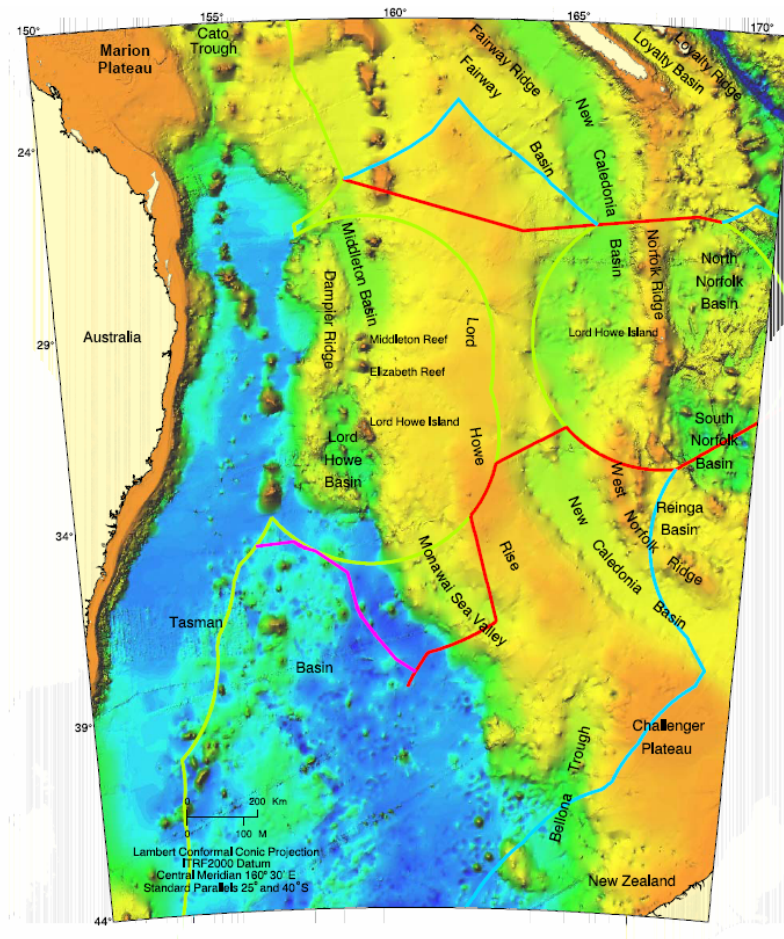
150°
155°
160°
165°
170°
Marion Plateau
Cato Trough
Fairway Ridge
Fairway Basin
New Caledonia Basin
Loyalty Basin
Loyalty Ridge
24°
Middleton Basin
Dampier Ridge
Norfolk Ridge
North Norfolk Basin
Australia
29°
Middleton Reef
Elizabeth Reef
Lord Howe Island
Lord Howe Island
Lord Howe Rise
Lord Howe Basin
South Norfolk Basin
West Norfolk Ridge
Reinga Basin
New Caledonia Basin
34°
Monawai Sea Valley
Tasman Basin
39°
Challenger Plateau
Bellona Trough
0 200 Km
0 100 M
Lambert Conformal Conic Projection
ITRF2000 Datum
Central Meridian 160° 30' E
Standard Parallels 25° and 40° S
New Zealand
44°